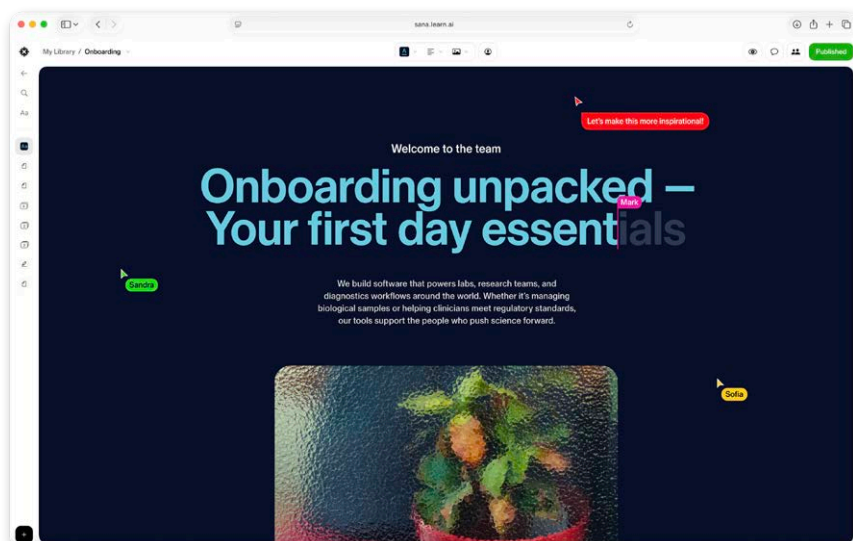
sana.learn.ai

My Library / Onboarding

Published

Let's make this more inspirational!

Welcome to the team

Onboarding unpacked — Your first day essentials

Mark

Sandra

We build software that powers labs, research teams, and diagnostics workflows around the world. Whether it's managing biological samples or helping clinicians meet regulatory standards, our tools support the people who push science forward.

Sofia